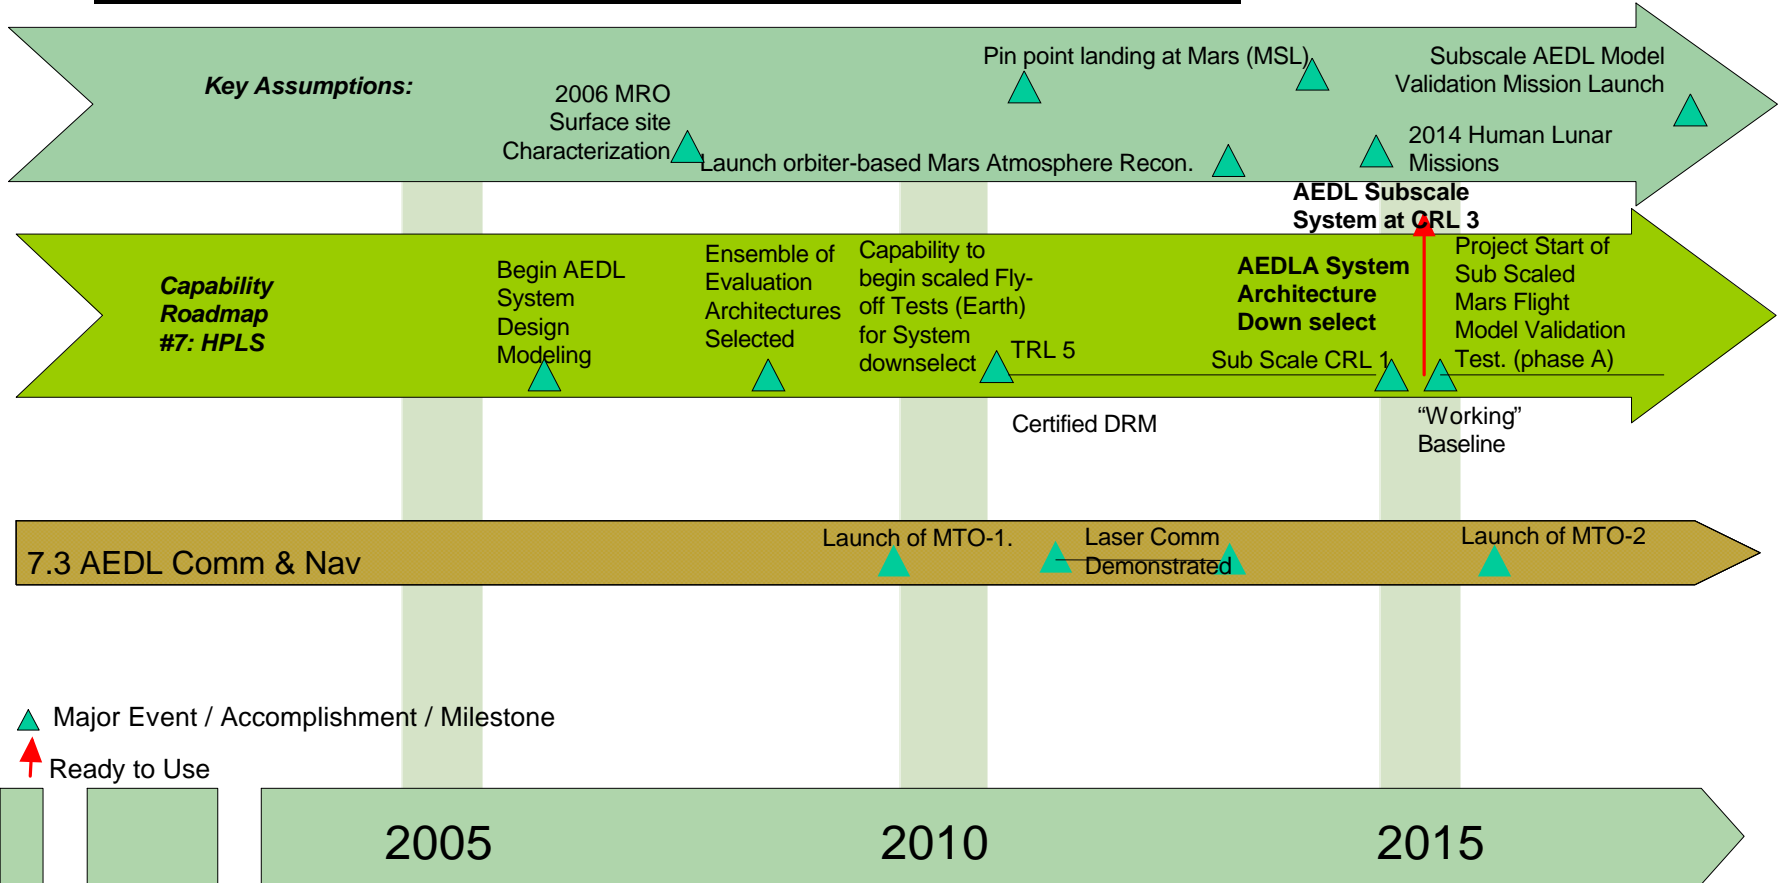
Key Assumptions:

2006 MRO Surface site Characterization

Pin point landing at Mars (MSL)

Launch orbiter-based Mars Atmosphere Recon.

Subscale AEDL Model Validation Mission Launch

2014 Human Lunar Missions

AEDL Subscale System at CRL 3

Capability Roadmap #7: HPLS

Begin AEDL System Design Modeling

Ensemble of Evaluation Architectures Selected

Capability to begin scaled Fly-off Tests (Earth) for System downselect

TRL 5

AEDLA System Architecture Down select

Sub Scale CRL 1

Project Start of Sub Scaled Mars Flight Model Validation Test. (phase A)

Certified DRM

"Working" Baseline

7.3 AEDL Comm & Nav

Launch of MTO-1.

Laser Comm Demonstrated

Launch of MTO-2

Major Event / Accomplishment / Milestone

Ready to Use

2005

2010

2015